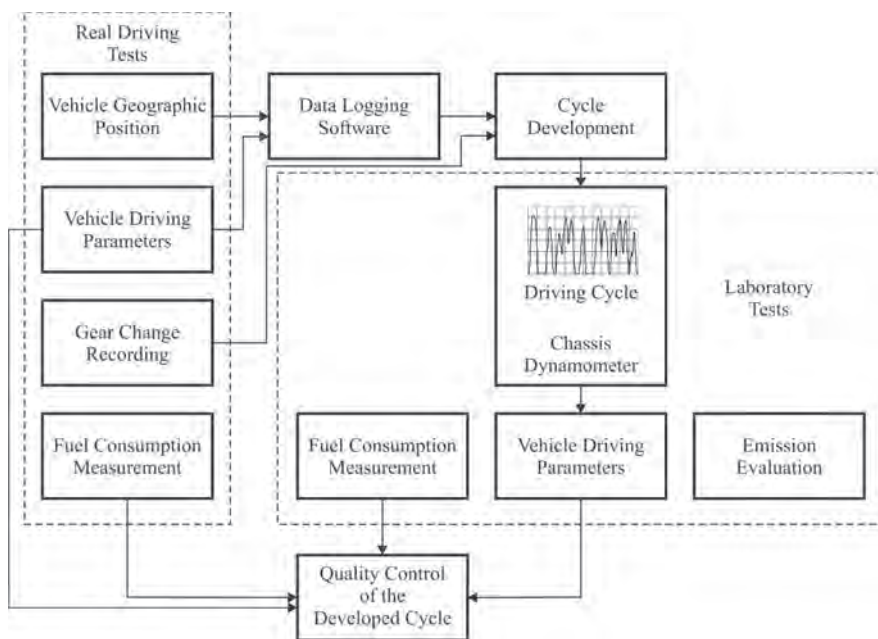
Real Driving Tests

Vehicle Geographic Position

Data Logging Software

Cycle Development

Vehicle Driving Parameters

Gear Change Recording

Fuel Consumption Measurement

Driving Cycle

Chassis Dynamometer

Laboratory Tests

Fuel Consumption Measurement

Vehicle Driving Parameters

Emission Evaluation

Quality Control of the Developed Cycle